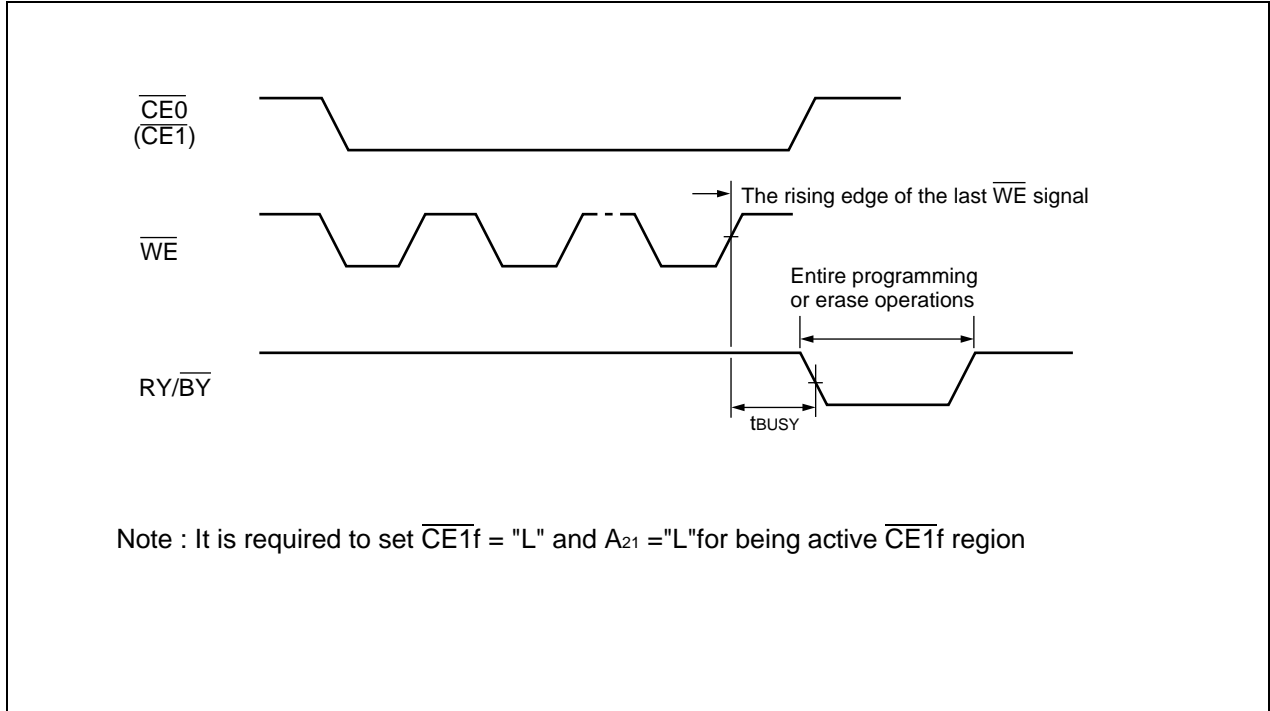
$\overline{CE0}$
($\overline{CE1}$)

$\overline{WE}$

The rising edge of the last $\overline{WE}$ signal

Entire programming or erase operations

RY/$\overline{BY}$

$t_{BUSY}$

Note : It is required to set $\overline{CE1}$f = "L" and $A_{21}$ ="L"for being active $\overline{CE1}$f region